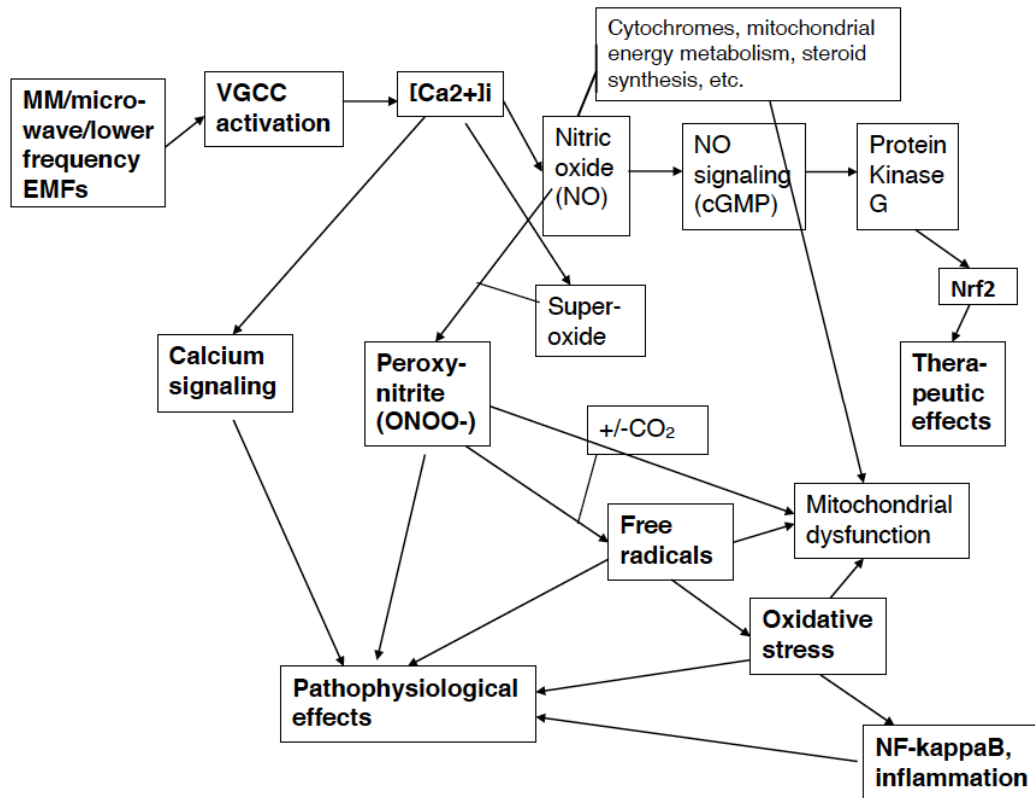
MM/microwave/lower frequency EMFs

VGCC activation

[Ca2+]i

Cytochromes, mitochondrial energy metabolism, steroid synthesis, etc.

Nitric oxide (NO)

NO signaling (cGMP)

Protein Kinase G

Nrf2

Therapeutic effects

Super-oxide

Calcium signaling

Peroxynitrite (ONOO-)

+/-$CO_2$

Mitochondrial dysfunction

Free radicals

Oxidative stress

Pathophysiological effects

NF-kappaB, inflammation